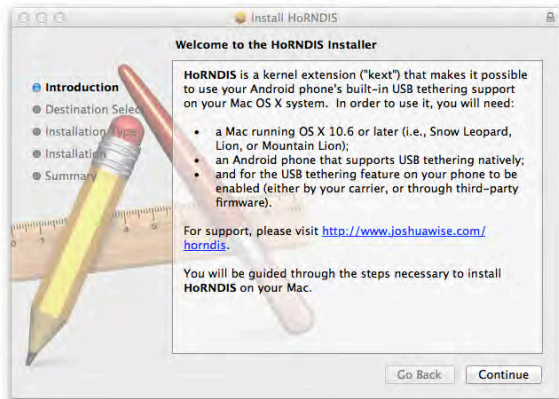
Install HoRNDIS

Welcome to the HoRNDIS Installer

Introduction
Destination Selec
Installation Type
Installation
Summary

HoRNDIS is a kernel extension ("kext") that makes it possible to use your Android phone's built-in USB tethering support on your Mac OS X system. In order to use it, you will need:

- a Mac running OS X 10.6 or later (i.e., Snow Leopard, Lion, or Mountain Lion);
- an Android phone that supports USB tethering natively;
- and for the USB tethering feature on your phone to be enabled (either by your carrier, or through third-party firmware).

For support, please visit http://www.joshuawise.com/horndis.

You will be guided through the steps necessary to install HoRNDIS on your Mac.

Go Back
Continue